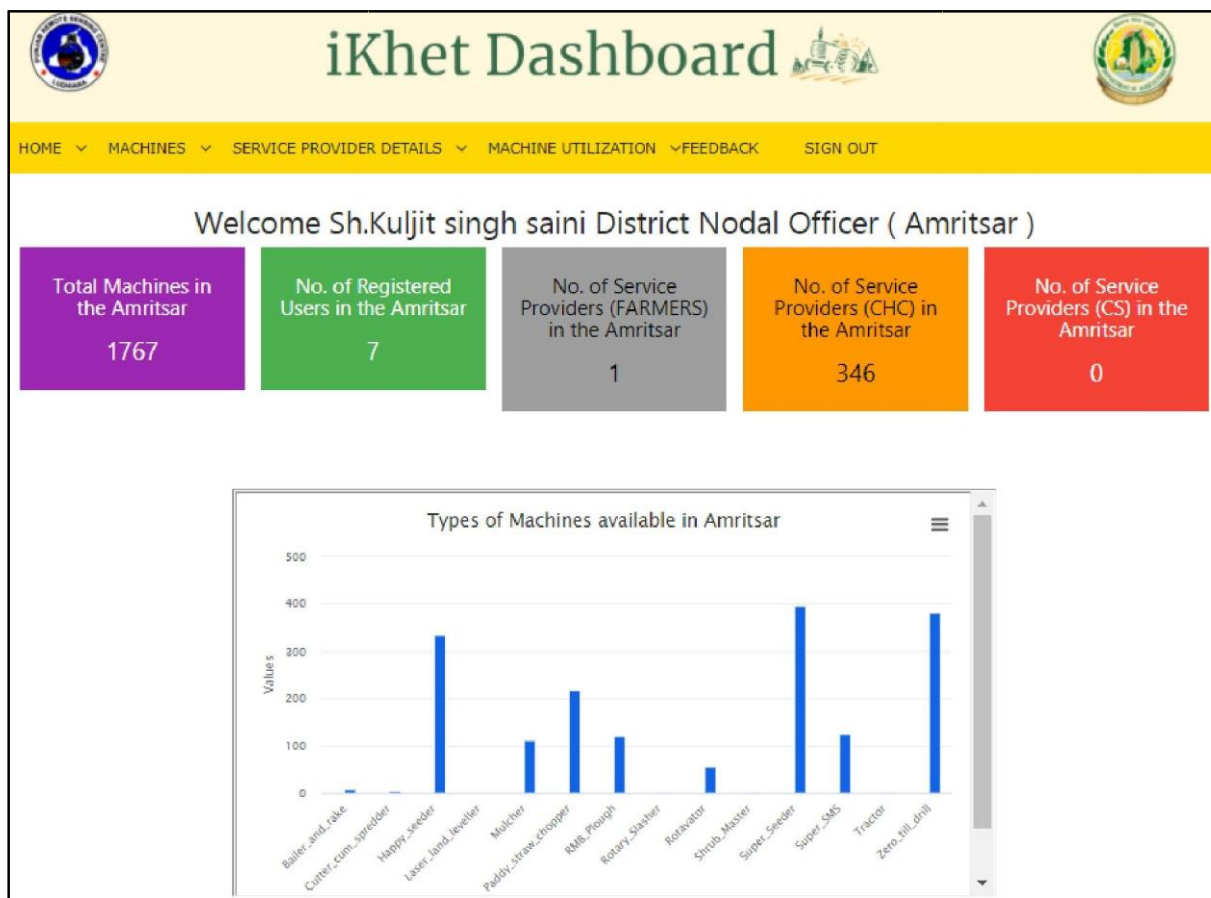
iKhet Dashboard

HOME MACHINES SERVICE PROVIDER DETAILS MACHINE UTILIZATION FEEDBACK SIGN OUT

Welcome Sh.Kuljit singh saini District Nodal Officer ( Amritsar )

Total Machines in the Amritsar
1767

No. of Registered Users in the Amritsar
7

No. of Service Providers (FARMERS) in the Amritsar
1

No. of Service Providers (CHC) in the Amritsar
346

No. of Service Providers (CS) in the Amritsar
0

Types of Machines available in Amritsar

500
400
300
200
100
0

Values

Bailer_and_rake
Cutter_cum_spreder
Happy_seeder
Laser_land_leveller
Mulcher
Paddy_straw_chopper
RMB_Plough
Rotary_Slasher
Rotavator
Shrub_Master
Super_Seeder
Super_SMS
Tractor
Zero_till_drill